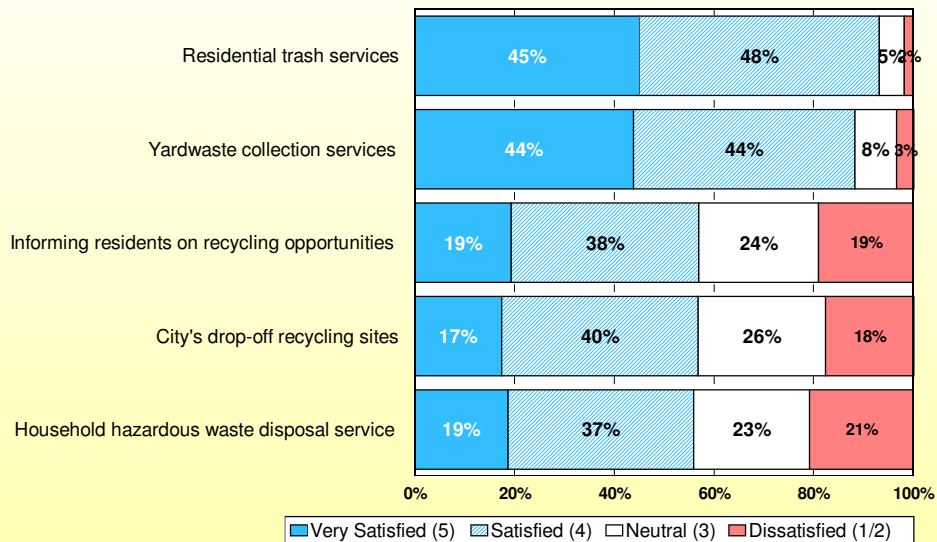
| | Very Satisfied (5) | Satisfied (4) | Neutral (3) | Dissatisfied (1/2) |
|---|---|---|---|---|
| Residential trash services | 45% | 48% | 5% | 2% |
| Yardwaste collection services | 44% | 44% | 8% | 3% |
| Informing residents on recycling opportunities | 19% | 38% | 24% | 19% |
| City's drop-off recycling sites | 17% | 40% | 26% | 18% |
| Household hazardous waste disposal service | 19% | 37% | 23% | 21% |

0% 20% 40% 60% 80% 100%

Very Satisfied (5) Satisfied (4) Neutral (3) Dissatisfied (1/2)